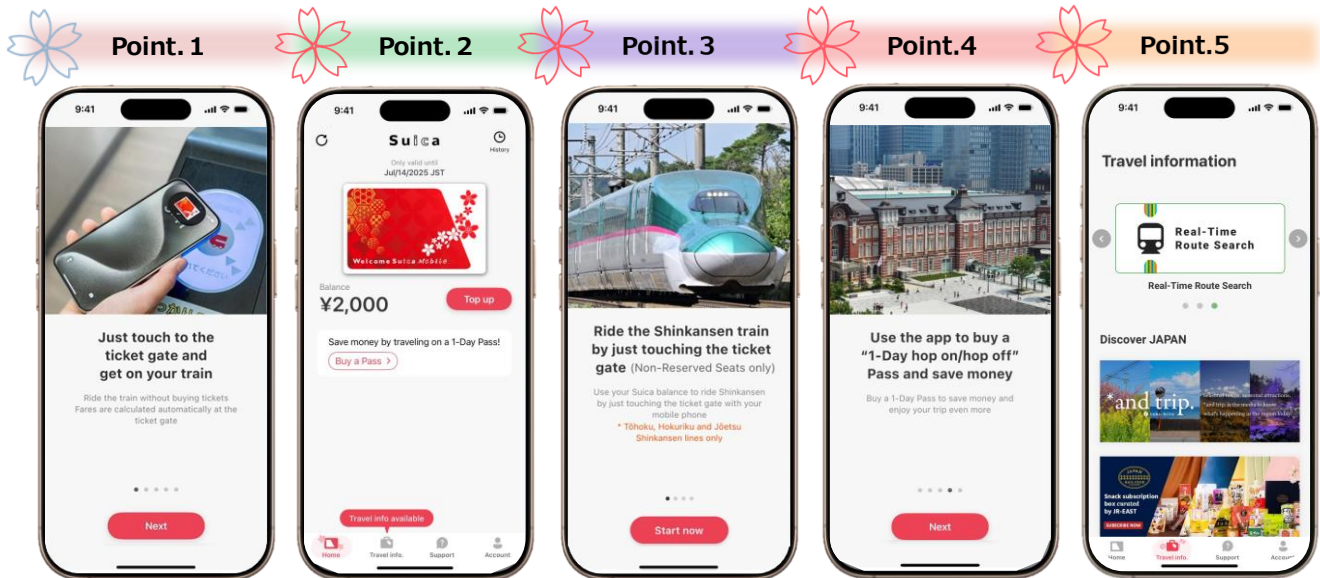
Point. 1

9:41

Just touch to the ticket gate and get on your train

Ride the train without buying tickets
Fares are calculated automatically at the ticket gate

Next

Point. 2

9:41

Suica

History

Only valid until
Jul/14/2025 JST

Welcome Suica Mobile

Balance
¥2,000

Top up

Save money by traveling on a 1-Day Pass!

Buy a Pass >

Travel info available

Home Travel info. Support Account

Point. 3

9:41

Ride the Shinkansen train by just touching the ticket gate (Non-Reserved Seats only)

Use your Suica balance to ride Shinkansen by just touching the ticket gate with your mobile phone
* Tōhoku, Hokuriku and Jōetsu Shinkansen lines only

Start now

Point.4

9:41

Use the app to buy a “1-Day hop on/hop off” Pass and save money

Buy a 1-Day Pass to save money and enjoy your trip even more

Next

Point.5

9:41

Travel information

Real-Time Route Search

Real-Time Route Search

Discover JAPAN

*and trip.

Snack subscription box curated by JR-EAST

SUBSCRIBE NOW

Home Travel info. Support Account